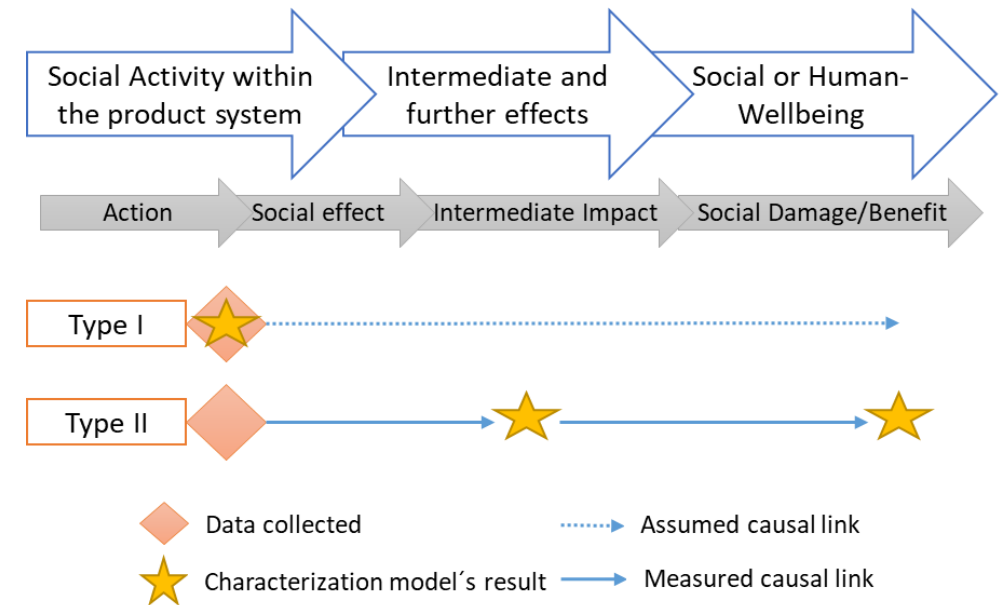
Social Activity within the product system

Intermediate and further effects

Social or Human-Wellbeing

Action

Social effect

Intermediate Impact

Social Damage/Benefit

Type I

Type II

Data collected

Assumed causal link

Characterization model´s result

Measured causal link